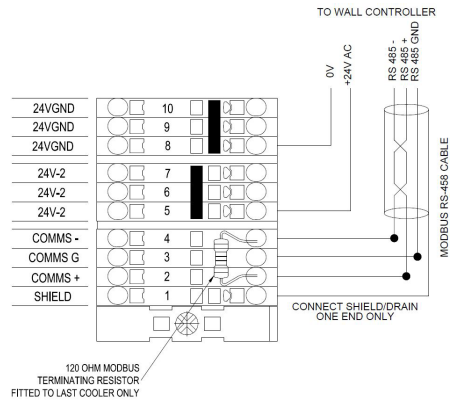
TO WALL CONTROLLER

0V
+24V AC

RS 485 -
RS 485 +
RS 485 GND

24VGND
24VGND
24VGND
24V-2
24V-2
24V-2
COMMS -
COMMS G
COMMS +
SHIELD

10
9
8
7
6
5
4
3
2
1

MODBUS RS-458 CABLE

CONNECT SHIELD/DRAIN ONE END ONLY

120 OHM MODBUS TERMINATING RESISTOR FITTED TO LAST COOLER ONLY